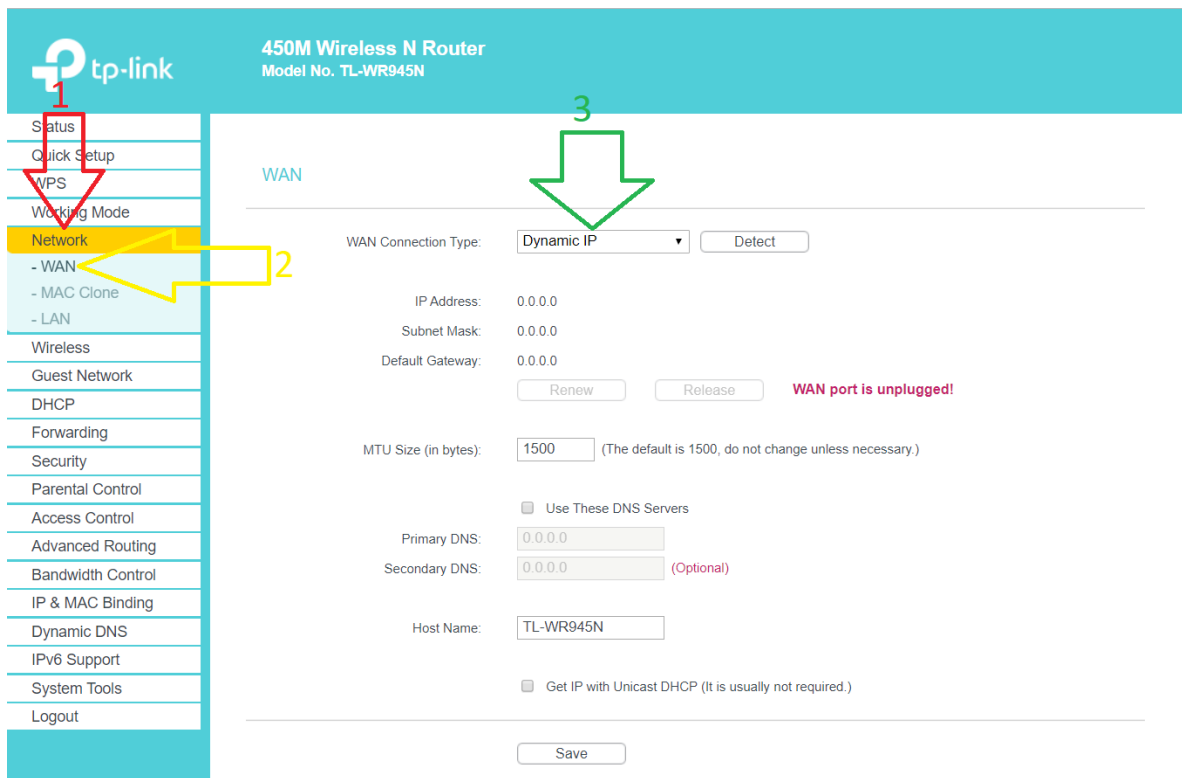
tp-link

450M Wireless N Router
Model No. TL-WR945N

1

Status
Quick Setup
WPS
Working Mode
Network
- WAN
- MAC Clone
- LAN
Wireless
Guest Network
DHCP
Forwarding
Security
Parental Control
Access Control
Advanced Routing
Bandwidth Control
IP & MAC Binding
Dynamic DNS
IPv6 Support
System Tools
Logout

2

3

WAN

WAN Connection Type: Dynamic IP Detect

IP Address: 0.0.0.0
Subnet Mask: 0.0.0.0
Default Gateway: 0.0.0.0
Renew Release WAN port is unplugged!

MTU Size (in bytes): 1500 (The default is 1500, do not change unless necessary.)

Use These DNS Servers
Primary DNS: 0.0.0.0
Secondary DNS: 0.0.0.0 (Optional)

Host Name: TL-WR945N

Get IP with Unicast DHCP (It is usually not required.)

Save